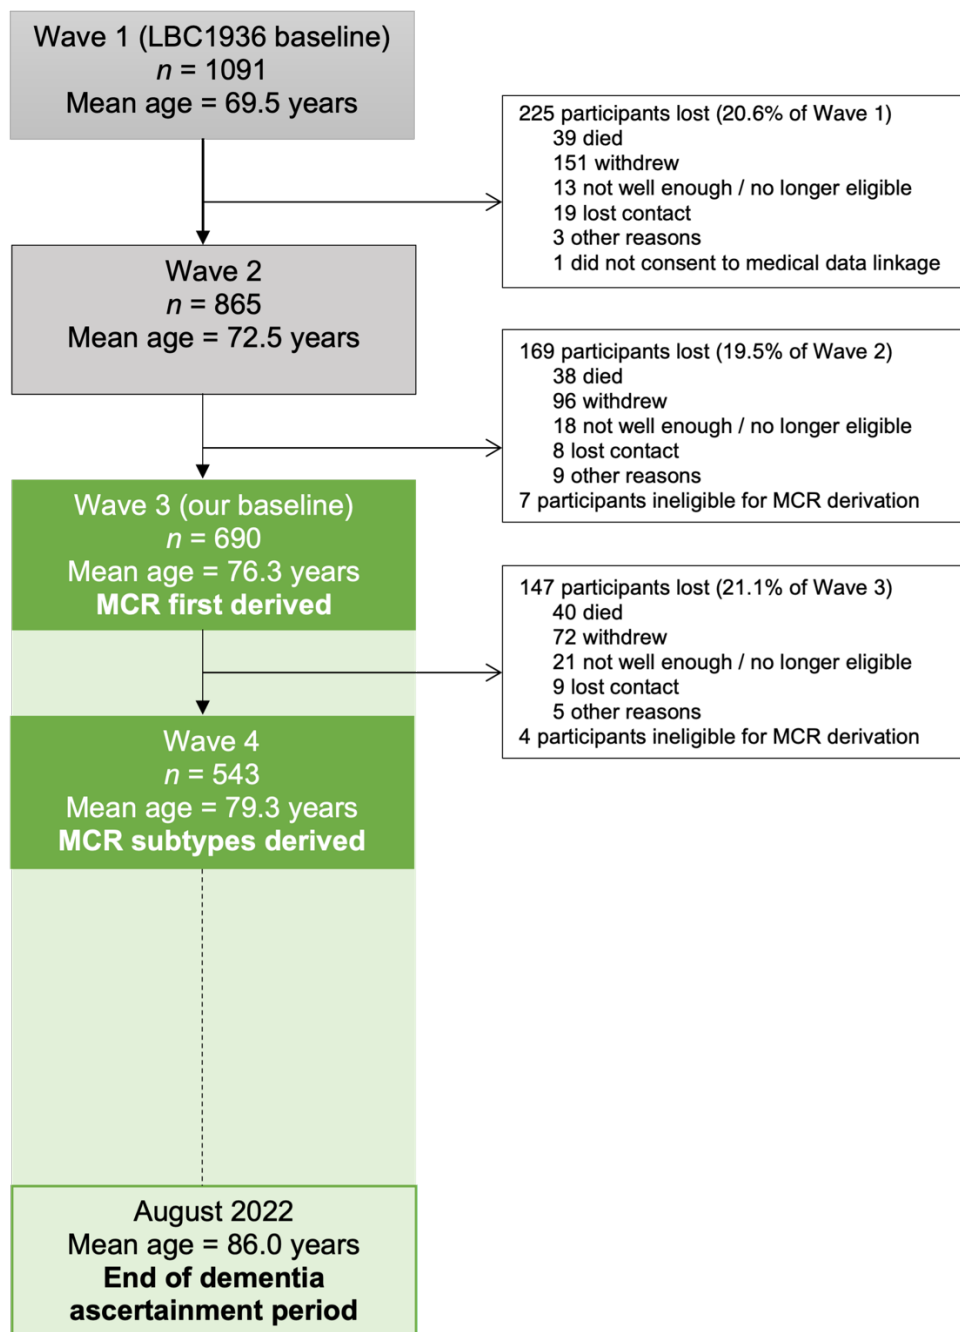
Wave 1 (LBC1936 baseline)
$n$ = 1091
Mean age = 69.5 years

225 participants lost (20.6% of Wave 1)
39 died
151 withdrew
13 not well enough / no longer eligible
19 lost contact
3 other reasons
1 did not consent to medical data linkage

Wave 2
$n$ = 865
Mean age = 72.5 years

169 participants lost (19.5% of Wave 2)
38 died
96 withdrew
18 not well enough / no longer eligible
8 lost contact
9 other reasons
7 participants ineligible for MCR derivation

Wave 3 (our baseline)
$n$ = 690
Mean age = 76.3 years
MCR first derived

147 participants lost (21.1% of Wave 3)
40 died
72 withdrew
21 not well enough / no longer eligible
9 lost contact
5 other reasons
4 participants ineligible for MCR derivation

Wave 4
$n$ = 543
Mean age = 79.3 years
MCR subtypes derived

August 2022
Mean age = 86.0 years
End of dementia ascertainment period